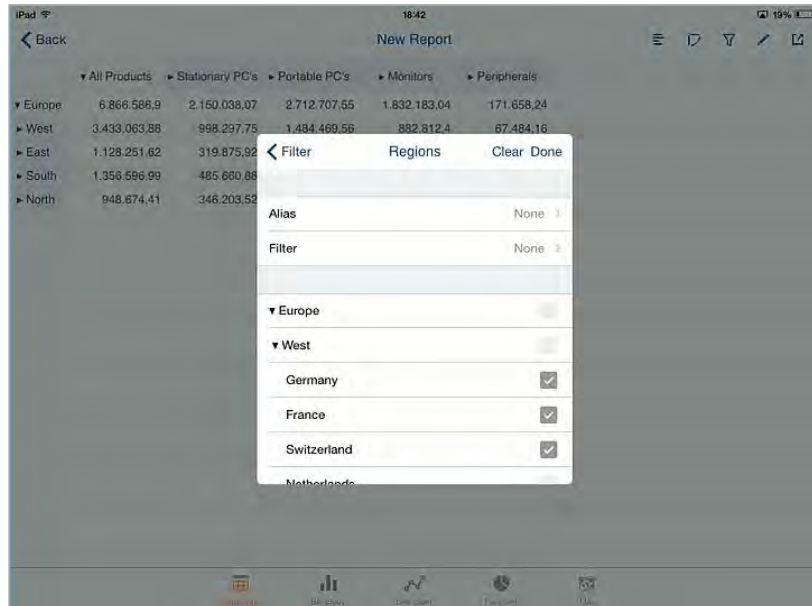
iPad 18:42 19%

Back New Report

| | ▾ All Products | ▸ Stationary PC's | ▸ Portable PC's | ▸ Monitors | ▸ Peripherals |
|---|---|---|---|---|---|
| ▾ Europe | 6.866.586,9 | 2.150.038,07 | 2.712.707,55 | 1.832.183,04 | 171.658,24 |
| ▸ West | 3.433.063,88 | 998.297,75 | 1.484.469,56 | 882.812,4 | 67.484,16 |
| ▸ East | 1.128.251,62 | 319.875,92 | | | |
| ▸ South | 1.356.596,99 | 485.660,88 | | | |
| ▸ North | 948.674,41 | 346.203,52 | | | |

Filter Regions Clear Done

Alias None

Filter None

▾ Europe

▾ West

Germany

France

Switzerland

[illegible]

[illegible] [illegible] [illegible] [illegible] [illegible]